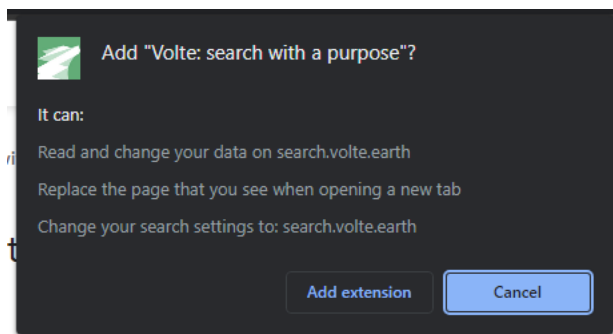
Add "Volte: search with a purpose"?

It can:

Read and change your data on search.volte.earth

Replace the page that you see when opening a new tab

Change your search settings to: search.volte.earth

Add extension

Cancel